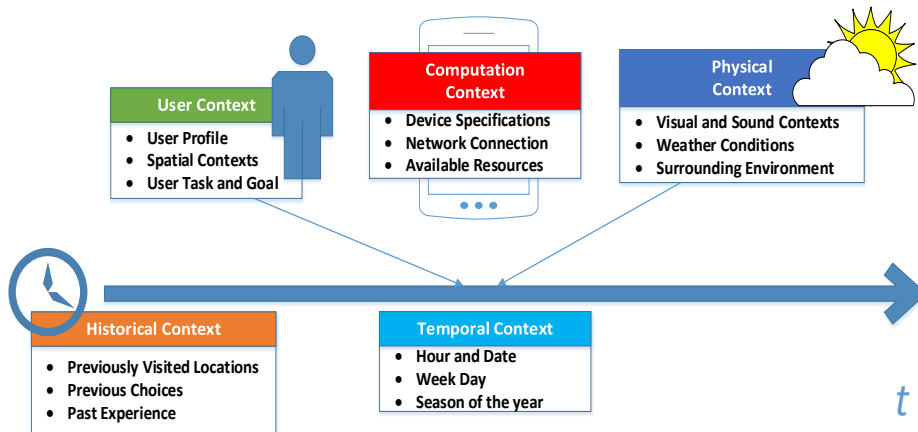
User Context
- User Profile
- Spatial Contexts
- User Task and Goal

Computation Context
- Device Specifications
- Network Connection
- Available Resources

Physical Context
- Visual and Sound Contexts
- Weather Conditions
- Surrounding Environment

Historical Context
- Previously Visited Locations
- Previous Choices
- Past Experience

Temporal Context
- Hour and Date
- Week Day
- Season of the year

$t$